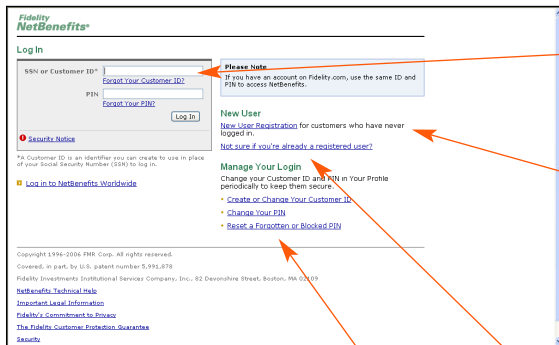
Fidelity
NetBenefits®

Log In

SSN or Customer ID*

Forgot Your Customer ID?

PIN

Forgot Your PIN?

Log In

Security Notice

*A Customer ID is an identifier you can create to use in place of your Social Security Number (SSN) to log in.

Log in to NetBenefits Worldwide

Please Note
If you have an account on Fidelity.com, use the same ID and PIN to access NetBenefits.

New User
New User Registration for customers who have never logged in.

Not sure if you're already a registered user?

Manage Your Login
Change your Customer ID and PIN in Your Profile periodically to keep them secure.

Create or Change Your Customer ID

Change Your PIN

Reset a Forgotten or Blocked PIN

Copyright 1996-2006 FMR Corp. All rights reserved.

Covered, in part, by U.S. patent number 5,991,878

Fidelity Investments Institutional Services Company, Inc., 82 Devonshire Street, Boston, MA 02109

NetBenefits Technical Help

Important Legal Information

Fidelity's Commitment to Privacy

The Fidelity Customer Protection Guarantee

Security